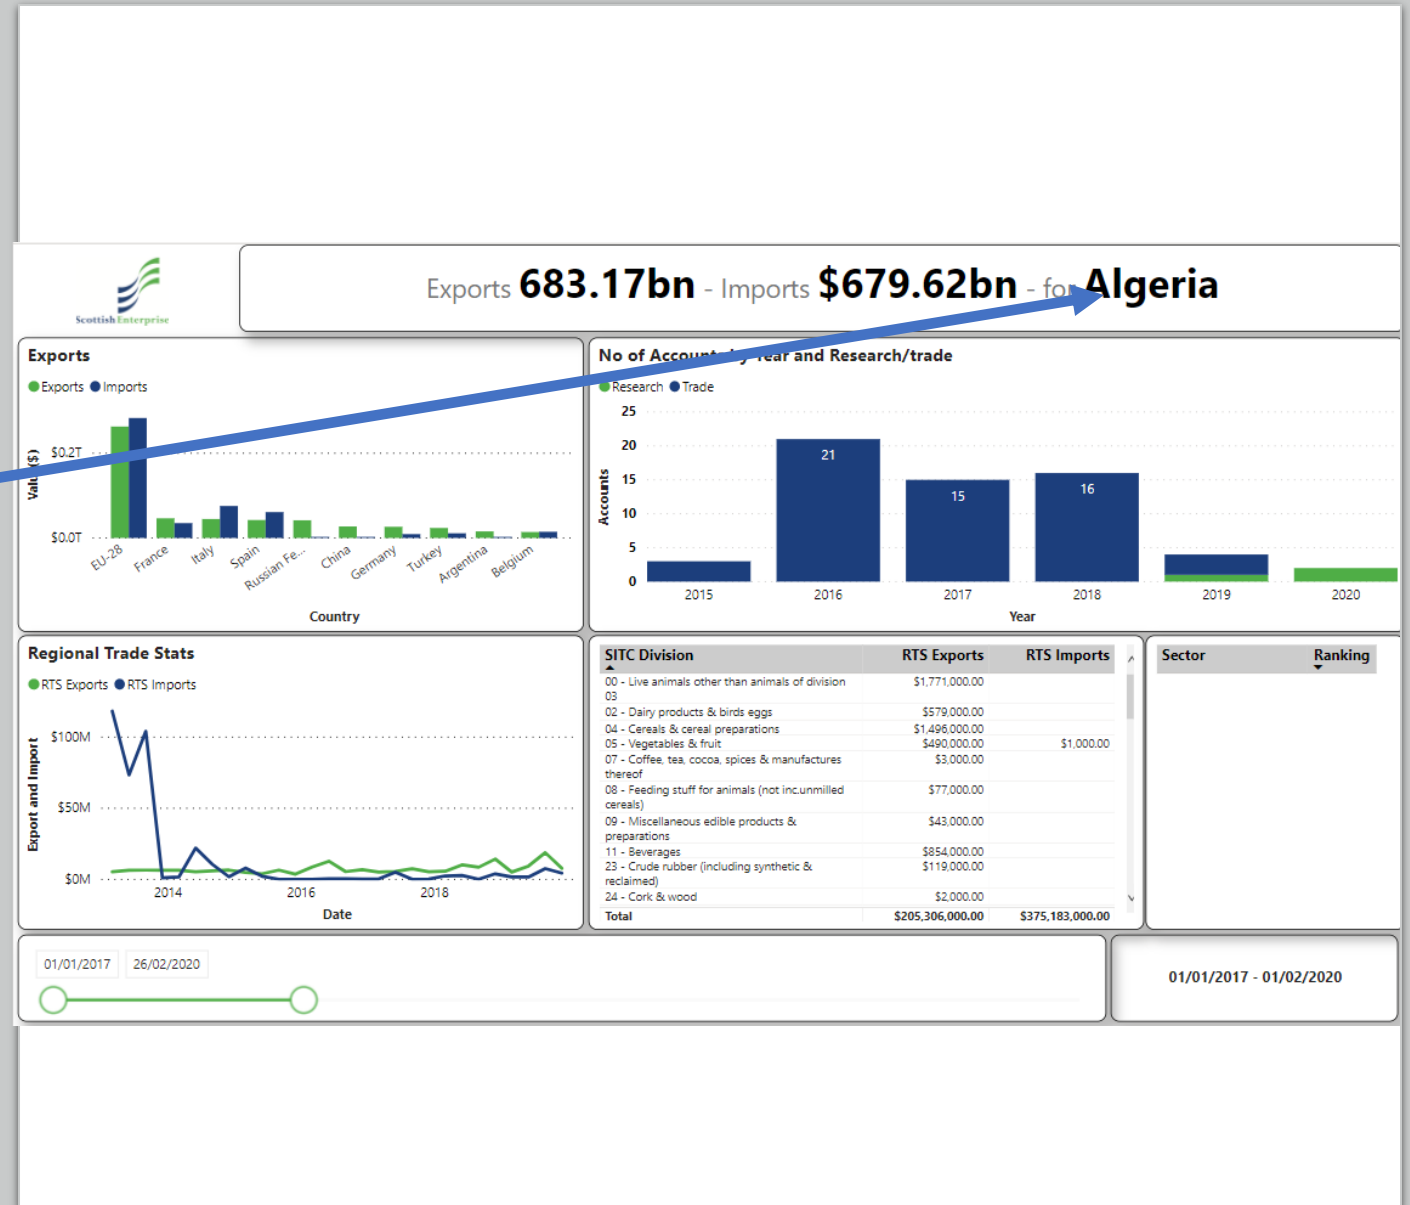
Scottish Enterprise

Exports 683.17bn - Imports $679.62bn - for Algeria

Exports

Exports Imports

Val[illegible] ($)

$0.2T

$0.0T

EU-28 France Italy Spain Russian Fe... China Germany Turkey Argentina Belgium

Country

No of Accoun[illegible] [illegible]ear and Research/trade

Research Trade

25
20
15
10
5
0

Accounts

21 15 16

2015 2016 2017 2018 2019 2020

Year

Regional Trade Stats

RTS Exports RTS Imports

Export and Import

$100M
$50M
$0M

2014 2016 2018

Date

| SITC Division | RTS Exports | RTS Imports |
|---|---|---|
| 00 - Live animals other than animals of division 03 | $1,771,000.00 | |
| 02 - Dairy products & birds eggs | $579,000.00 | |
| 04 - Cereals & cereal preparations | $1,496,000.00 | |
| 05 - Vegetables & fruit | $490,000.00 | $1,000.00 |
| 07 - Coffee, tea, cocoa, spices & manufactures thereof | $3,000.00 | |
| 08 - Feeding stuff for animals (not inc.unmilled cereals) | $77,000.00 | |
| 09 - Miscellaneous edible products & preparations | $43,000.00 | |
| 11 - Beverages | $854,000.00 | |
| 23 - Crude rubber (including synthetic & reclaimed) | $119,000.00 | |
| 24 - Cork & wood | $2,000.00 | |
| Total | $205,306,000.00 | $375,183,000.00 |

| Sector | Ranking |
|---|---|

01/01/2017 26/02/2020

01/01/2017 - 01/02/2020